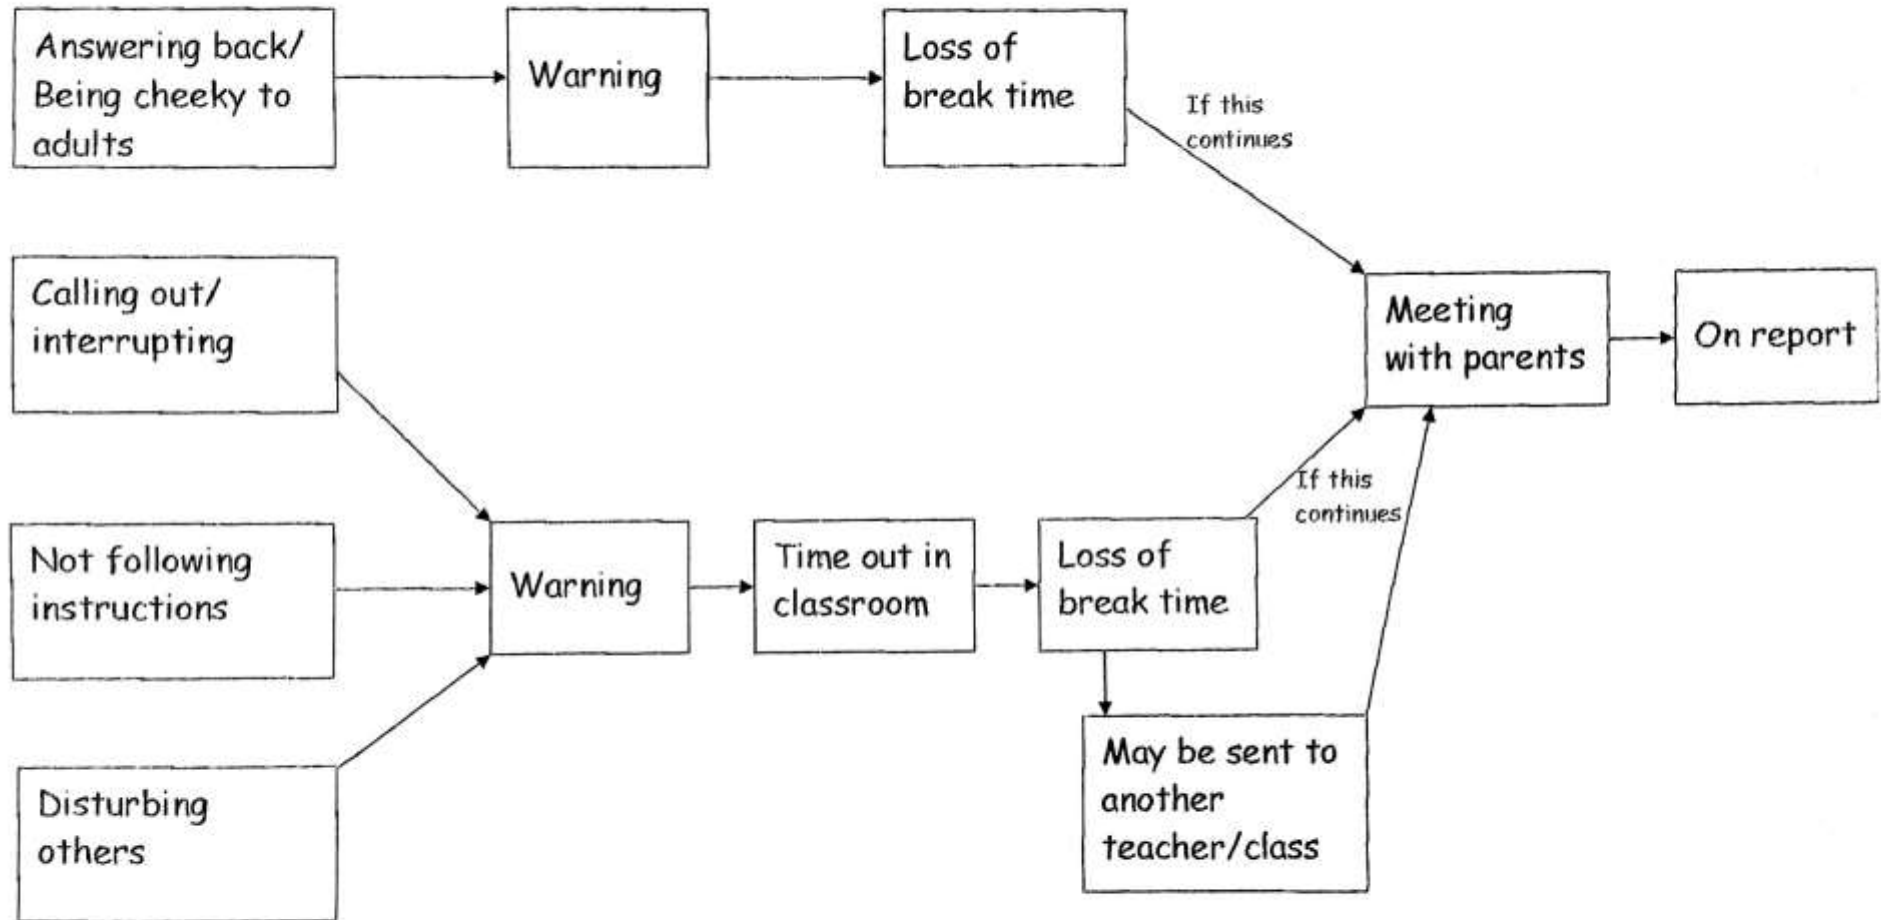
Answering back/ Being cheeky to adults

Warning

Loss of break time

If this continues

Calling out/ interrupting

Meeting with parents

On report

Not following instructions

Warning

Time out in classroom

Loss of break time

If this continues

Disturbing others

May be sent to another teacher/class